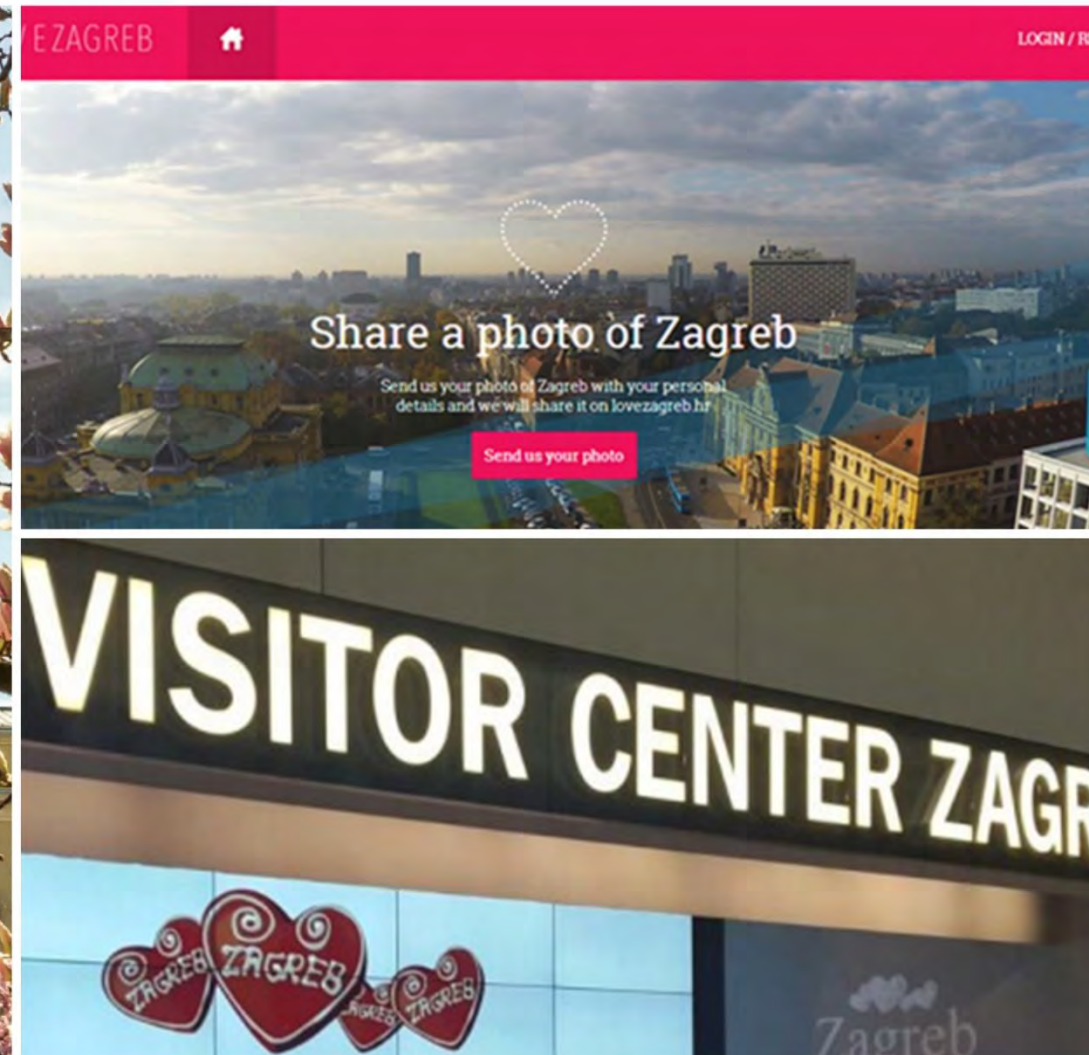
VEZAGREB

LOGIN / R

Share a photo of Zagreb

Send us your photo of Zagreb with your personal details and we will share it on lovezagreb.hr

Send us your photo

VISITOR CENTER ZAGR

ZAGREB ZAGREB ZAGREB ZAGREB

Zagreb